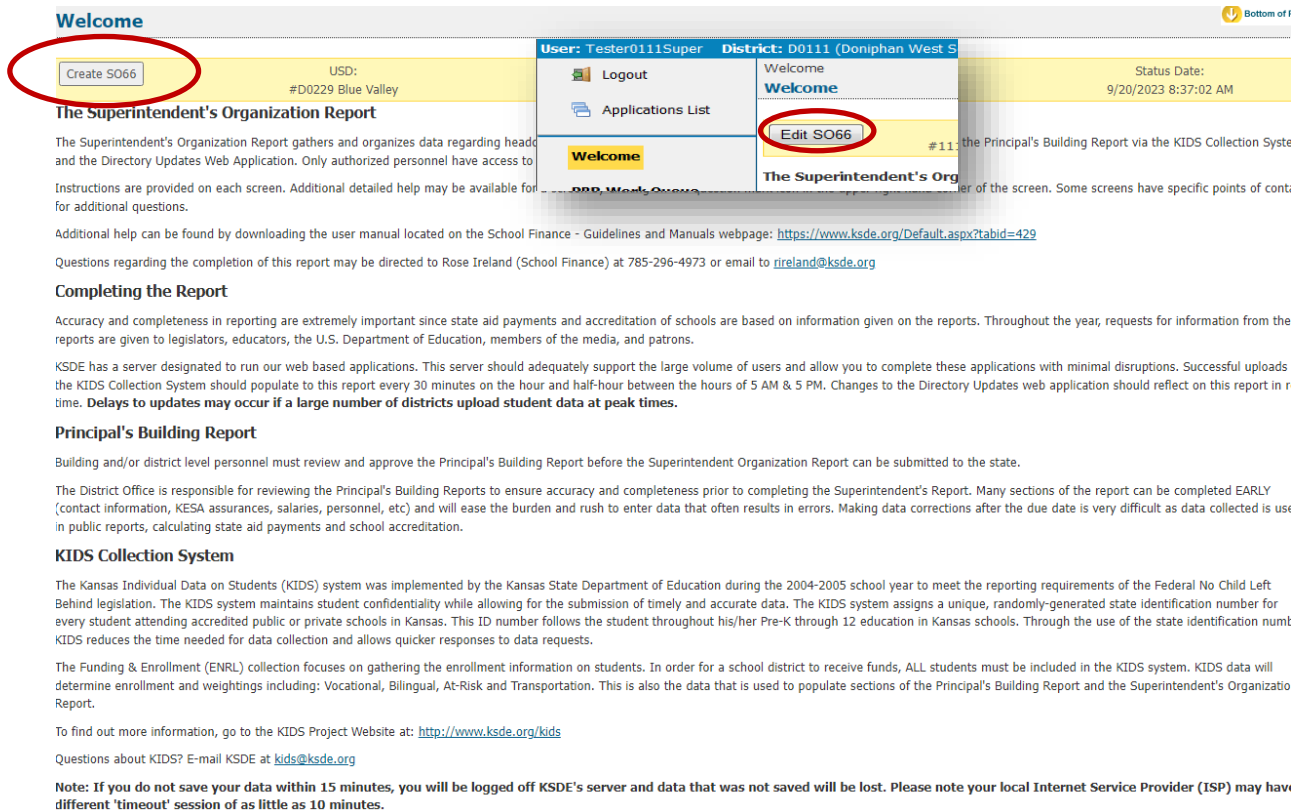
Welcome

Bottom of P

Create SO66

USD:
#D0229 Blue Valley

Status Date:
9/20/2023 8:37:02 AM

User: Tester0111Super District: D0111 (Doniphan West S

Logout

Applications List

Welcome

PPR Work Queue

Welcome
Welcome

Edit SO66

#11

The Superintendent's Org

The Superintendent's Organization Report

The Superintendent's Organization Report gathers and organizes data regarding head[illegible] the Principal's Building Report via the KIDS Collection Syste and the Directory Updates Web Application. Only authorized personnel have access to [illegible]

Instructions are provided on each screen. Additional detailed help may be available fo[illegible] of the screen. Some screens have specific points of conta for additional questions.

Additional help can be found by downloading the user manual located on the School Finance - Guidelines and Manuals webpage: https://www.ksde.org/Default.aspx?tabid=429

Questions regarding the completion of this report may be directed to Rose Ireland (School Finance) at 785-296-4973 or email to rireland@ksde.org

Completing the Report

Accuracy and completeness in reporting are extremely important since state aid payments and accreditation of schools are based on information given on the reports. Throughout the year, requests for information from the reports are given to legislators, educators, the U.S. Department of Education, members of the media, and patrons.

KSDE has a server designated to run our web based applications. This server should adequately support the large volume of users and allow you to complete these applications with minimal disruptions. Successful uploads the KIDS Collection System should populate to this report every 30 minutes on the hour and half-hour between the hours of 5 AM & 5 PM. Changes to the Directory Updates web application should reflect on this report in r time. Delays to updates may occur if a large number of districts upload student data at peak times.

Principal's Building Report

Building and/or district level personnel must review and approve the Principal's Building Report before the Superintendent Organization Report can be submitted to the state.

The District Office is responsible for reviewing the Principal's Building Reports to ensure accuracy and completeness prior to completing the Superintendent's Report. Many sections of the report can be completed EARLY (contact information, KESA assurances, salaries, personnel, etc) and will ease the burden and rush to enter data that often results in errors. Making data corrections after the due date is very difficult as data collected is use in public reports, calculating state aid payments and school accreditation.

KIDS Collection System

The Kansas Individual Data on Students (KIDS) system was implemented by the Kansas State Department of Education during the 2004-2005 school year to meet the reporting requirements of the Federal No Child Left Behind legislation. The KIDS system maintains student confidentiality while allowing for the submission of timely and accurate data. The KIDS system assigns a unique, randomly-generated state identification number for every student attending accredited public or private schools in Kansas. This ID number follows the student throughout his/her Pre-K through 12 education in Kansas schools. Through the use of the state identification numb KIDS reduces the time needed for data collection and allows quicker responses to data requests.

The Funding & Enrollment (ENRL) collection focuses on gathering the enrollment information on students. In order for a school district to receive funds, ALL students must be included in the KIDS system. KIDS data will determine enrollment and weightings including: Vocational, Bilingual, At-Risk and Transportation. This is also the data that is used to populate sections of the Principal's Building Report and the Superintendent's Organizatio Report.

To find out more information, go to the KIDS Project Website at: http://www.ksde.org/kids

Questions about KIDS? E-mail KSDE at kids@ksde.org

Note: If you do not save your data within 15 minutes, you will be logged off KSDE's server and data that was not saved will be lost. Please note your local Internet Service Provider (ISP) may have different 'timeout' session of as little as 10 minutes.